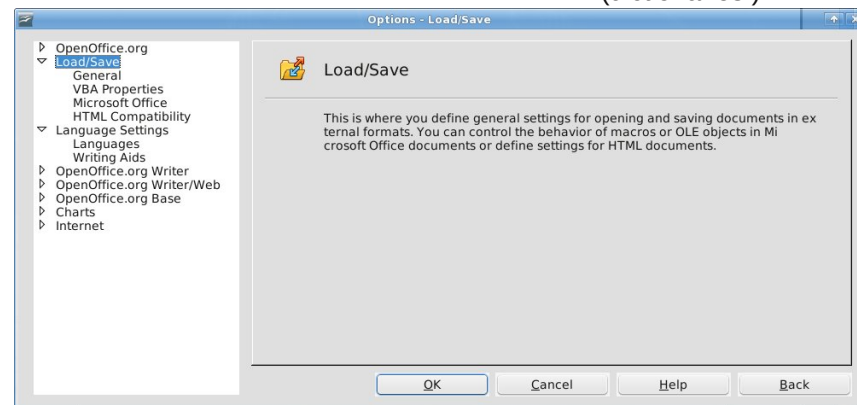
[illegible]

Options - Load/Save

OpenOffice.org
Load/Save
General
VBA Properties
Microsoft Office
HTML Compatibility
Language Settings
Languages
Writing Aids
OpenOffice.org Writer
OpenOffice.org Writer/Web
OpenOffice.org Base
Charts
Internet

Load/Save

This is where you define general settings for opening and saving documents in external formats. You can control the behavior of macros or OLE objects in Microsoft Office documents or define settings for HTML documents.

OK
Cancel
Help
Back